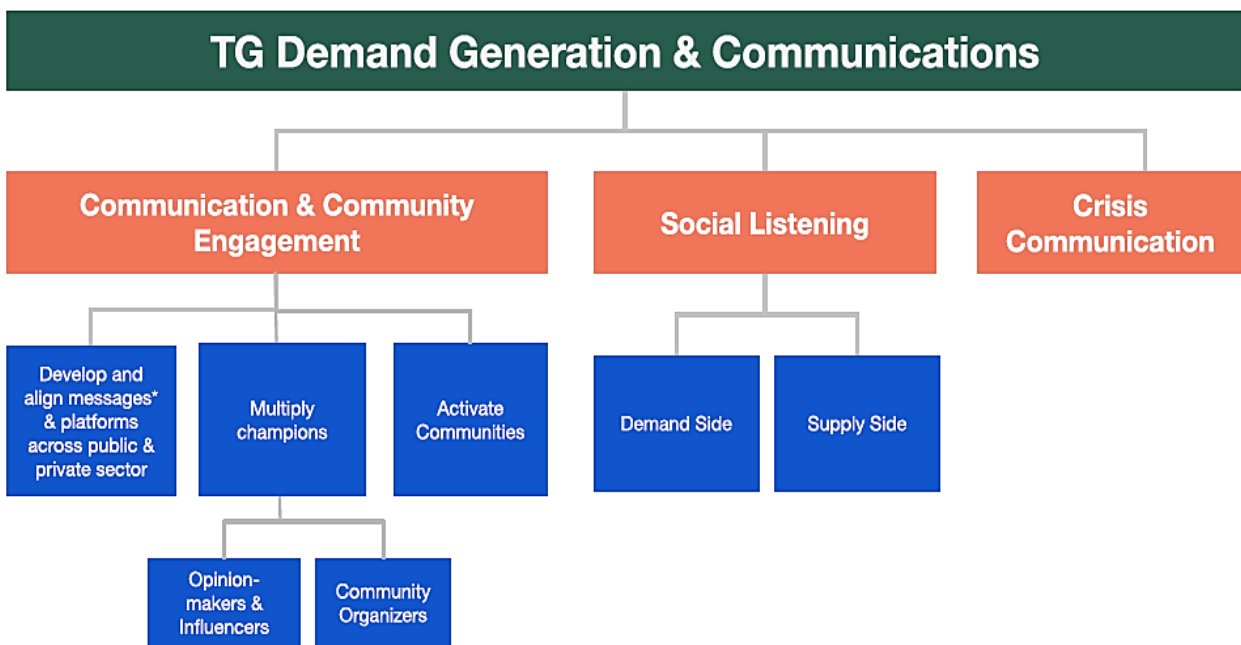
TG Demand Generation & Communications

Communication & Community Engagement

Social Listening

Crisis Communication

Develop and align messages* & platforms across public & private sector

Multiply champions

Activate Communities

Demand Side

Supply Side

Opinion-makers & Influencers

Community Organizers